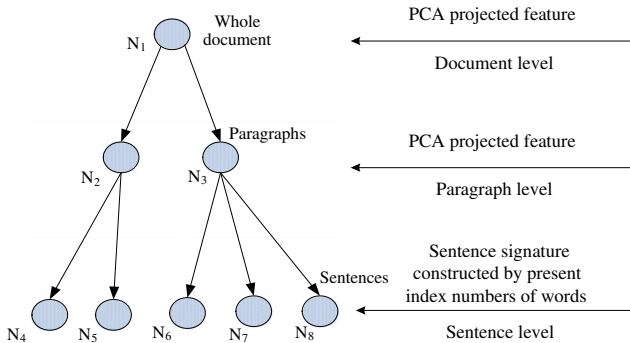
Whole document

$N_1$

PCA projected feature

Document level

Paragraphs

$N_2$

$N_3$

PCA projected feature

Paragraph level

Sentences

Sentence signature constructed by present index numbers of words

$N_4$ $N_5$ $N_6$ $N_7$ $N_8$

Sentence level